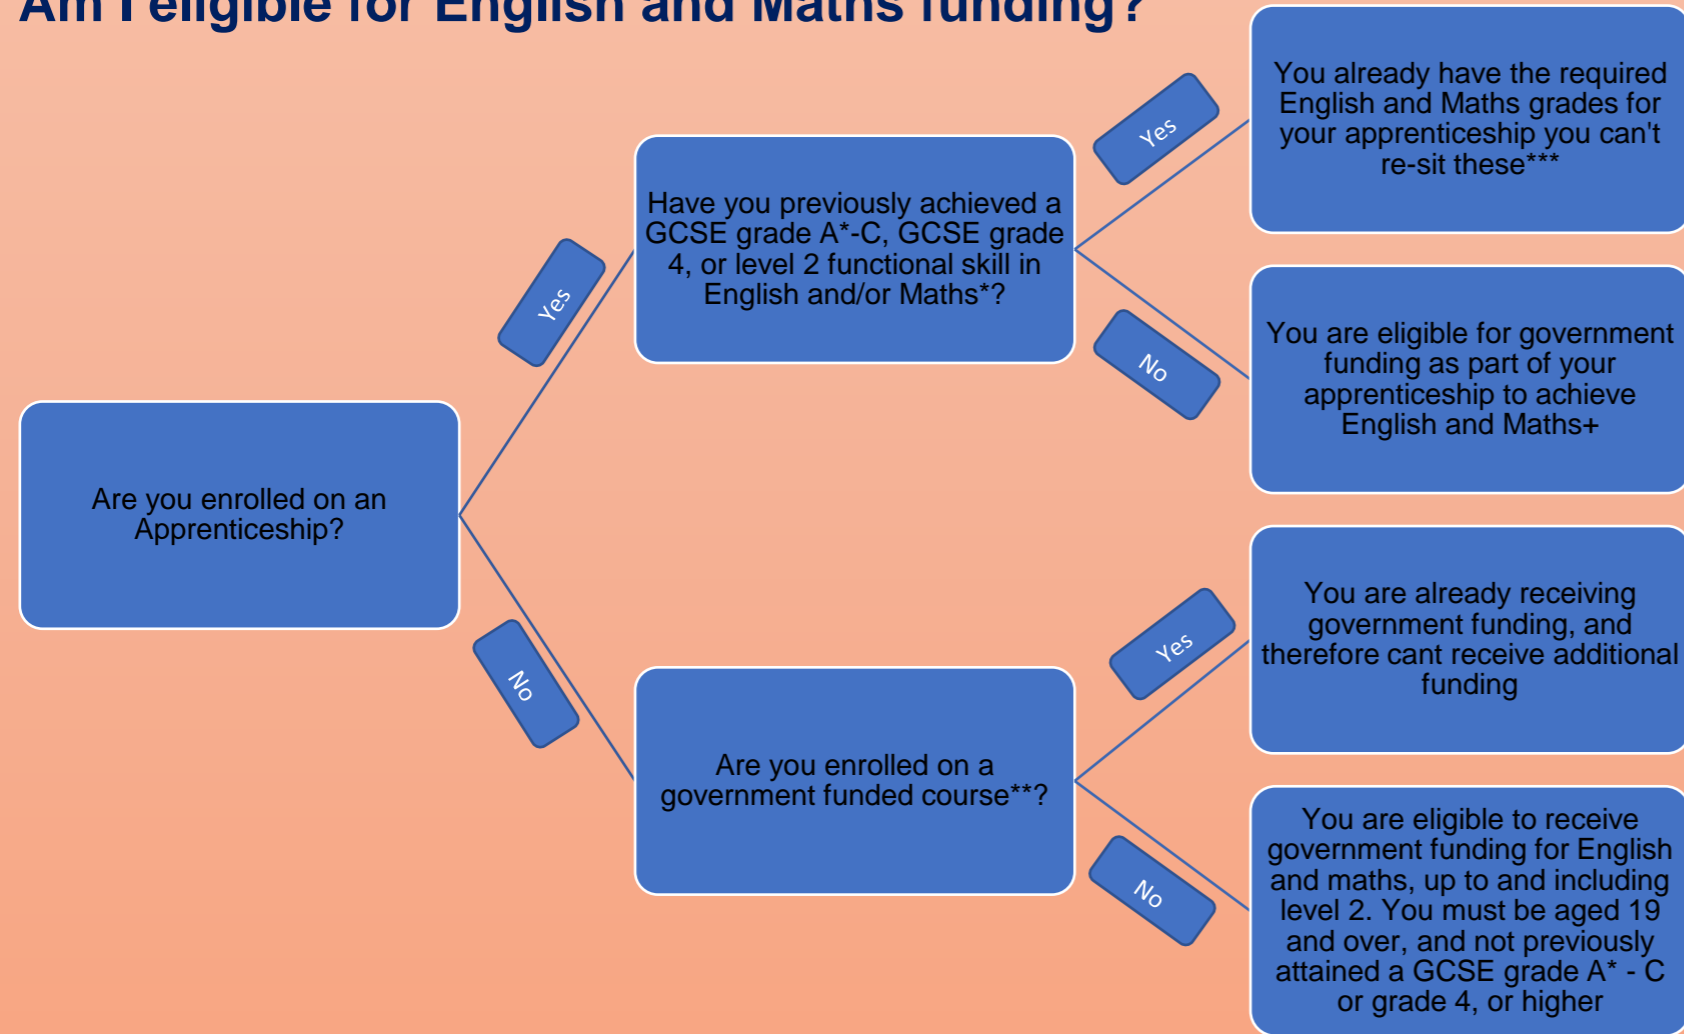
Am I eligible for English and Maths funding?

Are you enrolled on an Apprenticeship?

Yes

Have you previously achieved a GCSE grade A*-C, GCSE grade 4, or level 2 functional skill in English and/or Maths*?

Yes

You already have the required English and Maths grades for your apprenticeship you can't re-sit these***

No

You are eligible for government funding as part of your apprenticeship to achieve English and Maths+

No

Are you enrolled on a government funded course**?

Yes

You are already receiving government funding, and therefore cant receive additional funding

No

You are eligible to receive government funding for English and maths, up to and including level 2. You must be aged 19 and over, and not previously attained a GCSE grade A* - C or grade 4, or higher